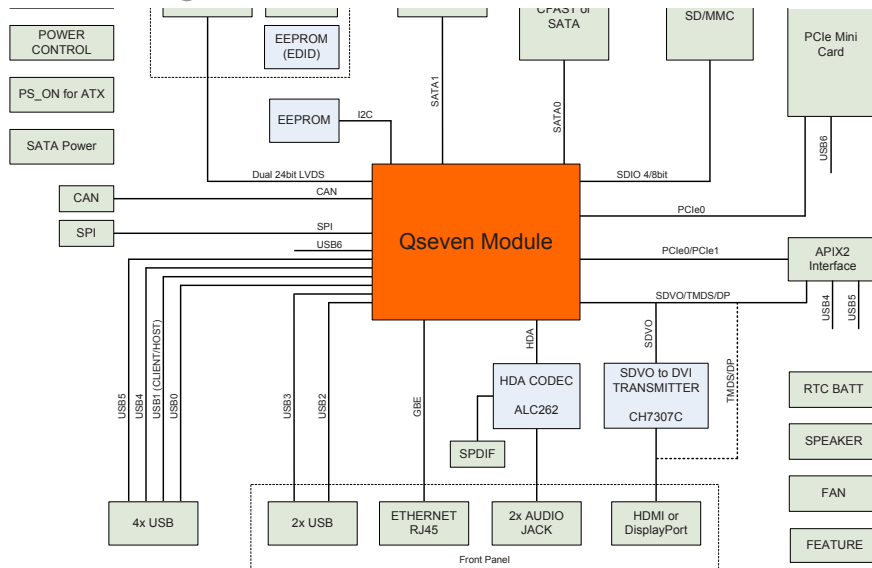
POWER CONTROL

PS_ON for ATX

SATA Power

EEPROM (EDID)

EEPROM

I2C

SATA1

CFAST or SATA

SATA0

SD/MMC

PCIe Mini Card

USB6

Dual 24bit LVDS

SDIO 4/8bit

CAN

CAN

SPI

SPI

USB6

PCIe0

Qseven Module

PCIe0/PCIe1

APIX2 Interface

SDVO/TMDS/DP

USB4

USB5

USB5

USB4

USB1 (CLIENT/HOST)

USB0

USB3

USB2

GBE

HDA

SDVO

HDA CODEC

ALC262

SDVO to DVI TRANSMITTER

CH7307C

TMDS/DP

RTC BATT

SPEAKER

SPDIF

FAN

4x USB

2x USB

ETHERNET RJ45

2x AUDIO JACK

HDMI or DisplayPort

FEATURE

Front Panel